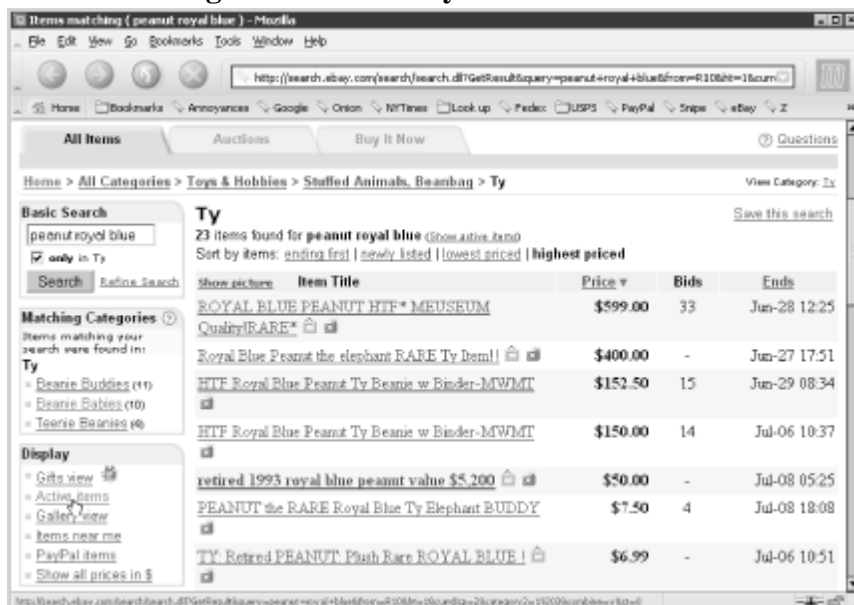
Items matching ( peanut royal blue ) - Mozilla

File Edit View Go Bookmarks Tools Window Help

http://search.ebay.com/search/search.dll?GetResult&query=peanut+royal+blue&from=R10&ht=1&sum

Home Bookmarks Annoyances Google Onion NYTimes Look up Fedex USPS PayPal Snipe eBay Z

All Items | Auctions | Buy It Now | Questions

Home > All Categories > Toys & Hobbies > Stuffed Animals, Beanbag > Ty

View Category: Ty

Basic Search
peanut royal blue
only in Ty
Search Refine Search

Matching Categories
Items matching your search were found in:
Ty
Beanie Buddies (11)
Beanie Babies (10)
Teenie Beanies (4)

Display
Gifts view
Active items
Gallery view
Items near me
PayPal items
Show all prices in $

Ty
Save this search
23 items found for peanut royal blue (Show active items)
Sort by items: ending first | newly listed | lowest priced | highest priced

| Show picture Item Title | Price | Bids | Ends |
|---|---|---|---|
| ROYAL BLUE PEANUT HTF* MEUSEUM Quality!RARE* | $599.00 | 33 | Jun-28 12:25 |
| Royal Blue Peanut the elephant RARE Ty Item!! | $400.00 | - | Jun-27 17:51 |
| HTF Royal Blue Peanut Ty Beanie w Binder-MWMT | $152.50 | 15 | Jun-29 08:34 |
| HTF Royal Blue Peanut Ty Beanie w Binder-MWMT | $150.00 | 14 | Jul-06 10:37 |
| retired 1993 royal blue peanut value $5,200 | $50.00 | - | Jul-08 05:25 |
| PEANUT the RARE Royal Blue Ty Elephant BUDDY | $7.50 | 4 | Jul-08 18:08 |
| TY Retired PEANUT Plush Rare ROYAL BLUE ! | $6.99 | - | Jul-06 10:51 |

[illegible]